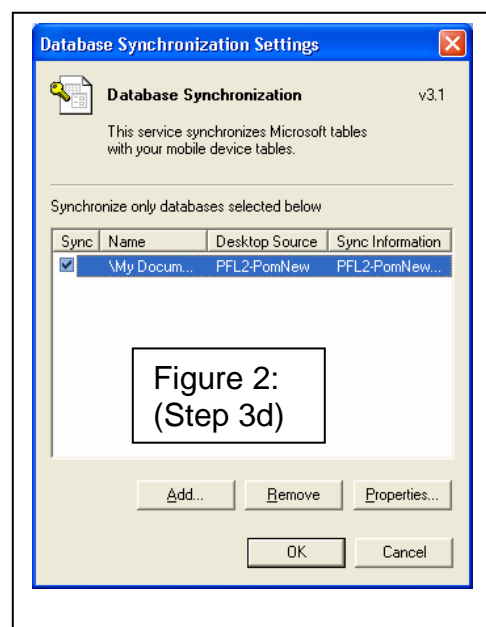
Database Synchronization Settings

Database Synchronization

v3.1

This service synchronizes Microsoft tables with your mobile device tables.

Synchronize only databases selected below

| Sync | Name | Desktop Source | Sync Information |
|---|---|---|---|
| ☑ | \My Docum... | PFL2-PomNew | PFL2-PomNew... |

Figure 2:
(Step 3d)

Add...

Remove

Properties...

OK

Cancel